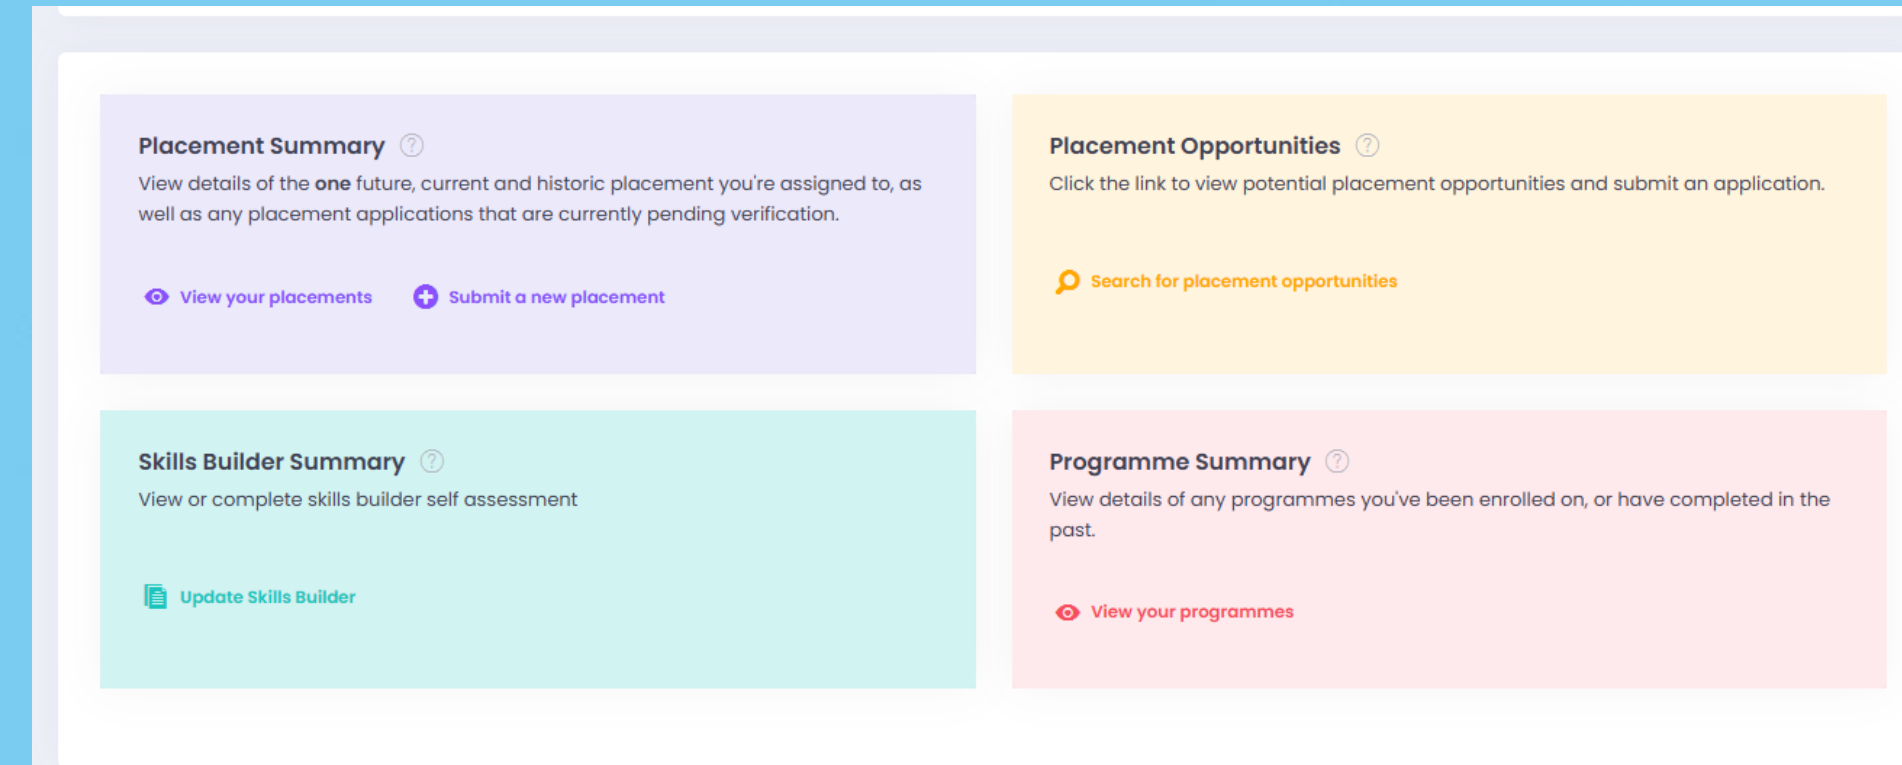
Placement Summary ?

View details of the one future, current and historic placement you're assigned to, as well as any placement applications that are currently pending verification.

View your placements

Submit a new placement

Placement Opportunities ?

Click the link to view potential placement opportunities and submit an application.

Search for placement opportunities

Skills Builder Summary ?

View or complete skills builder self assessment

Update Skills Builder

Programme Summary ?

View details of any programmes you've been enrolled on, or have completed in the past.

View your programmes